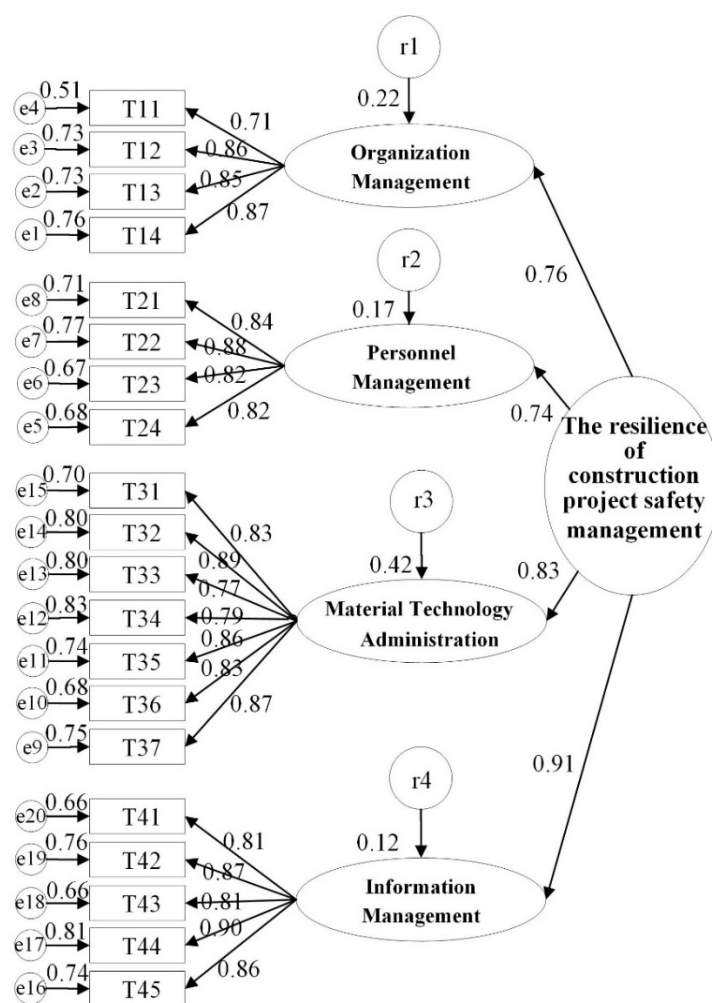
r1
0.22
e4 0.51 T11 0.71
e3 0.73 T12 0.86
e2 0.73 T13 0.85
e1 0.76 T14 0.87
Organization Management
r2
0.17
e8 0.71 T21 0.84
e7 0.77 T22 0.88
e6 0.67 T23 0.82
e5 0.68 T24 0.82
Personnel Management
0.76
0.74
The resilience of construction project safety management
r3
0.42
e15 0.70 T31 0.83
e14 0.80 T32 0.89
e13 0.80 T33 0.77
e12 0.83 T34 0.79
e11 0.74 T35 0.86
e10 0.68 T36 0.83
e9 0.75 T37 0.87
Material Technology Administration
0.83
0.91
r4
0.12
e20 0.66 T41 0.81
e19 0.76 T42 0.87
e18 0.66 T43 0.81
e17 0.81 T44 0.90
e16 0.74 T45 0.86
Information Management